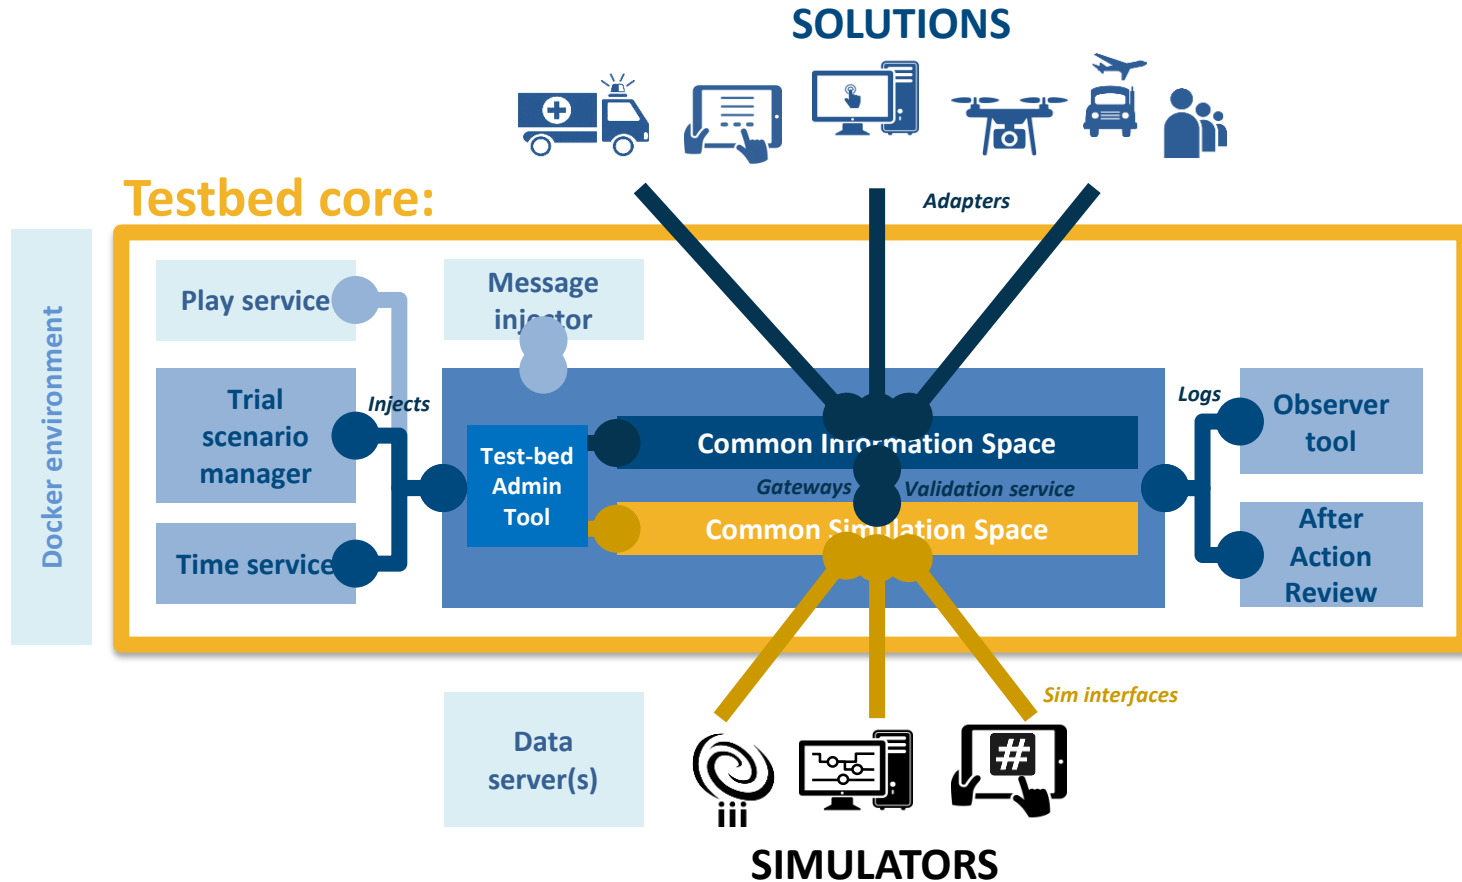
SOLUTIONS

Testbed core:

Adapters

Docker environment

Play service

Message injector

Trial scenario manager

Injects

Time service

Test-bed Admin Tool

Common Information Space

Gateways

Validation service

Common Simulation Space

Logs

Observer tool

After Action Review

Sim interfaces

Data server(s)

iii

#

SIMULATORS